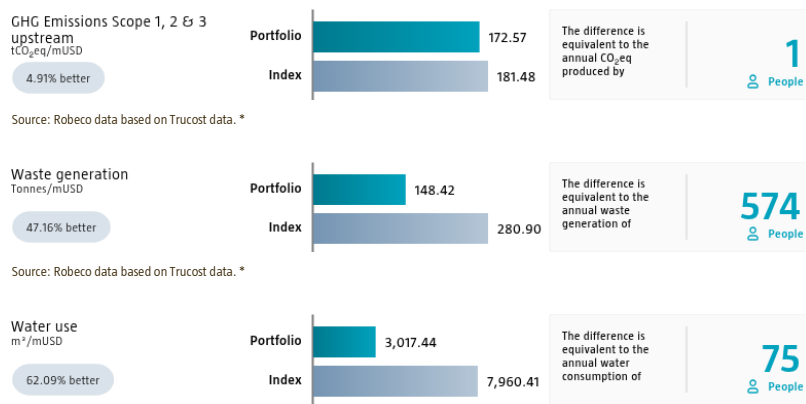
GHG Emissions Scope 1, 2 & 3 upstream
$tCO_2eq/mUSD$

4.91% better

Portfolio 172.57

Index 181.48

The difference is equivalent to the annual $CO_2eq$ produced by

1

People

Source: Robeco data based on Trucost data. *

Waste generation
Tonnes/mUSD

47.16% better

Portfolio 148.42

Index 280.90

The difference is equivalent to the annual waste generation of

574

People

Source: Robeco data based on Trucost data. *

Water use
$m^3/mUSD$

62.09% better

Portfolio 3,017.44

Index 7,960.41

The difference is equivalent to the annual water consumption of

75

People